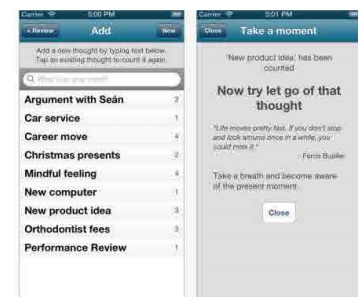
Carrier 5:00 PM

‹ Review Add New

Add a new thought by typing text below. Tap an existing thought to count it again.

What is on your mind?

Argument with Seán 2
Car service 1
Career move 4
Christmas presents 2
Mindful feeling 4
New computer 1
New product idea 3
Orthodontist fees 3
Performance Review 1

Carrier 5:01 PM

Close Take a moment

'New product idea' has been counted

Now try let go of that thought

"Life moves pretty fast. If you don't stop and look around once in a while, you could miss it."

- Ferris Bueller

Take a breath and become aware of the present moment.

Close